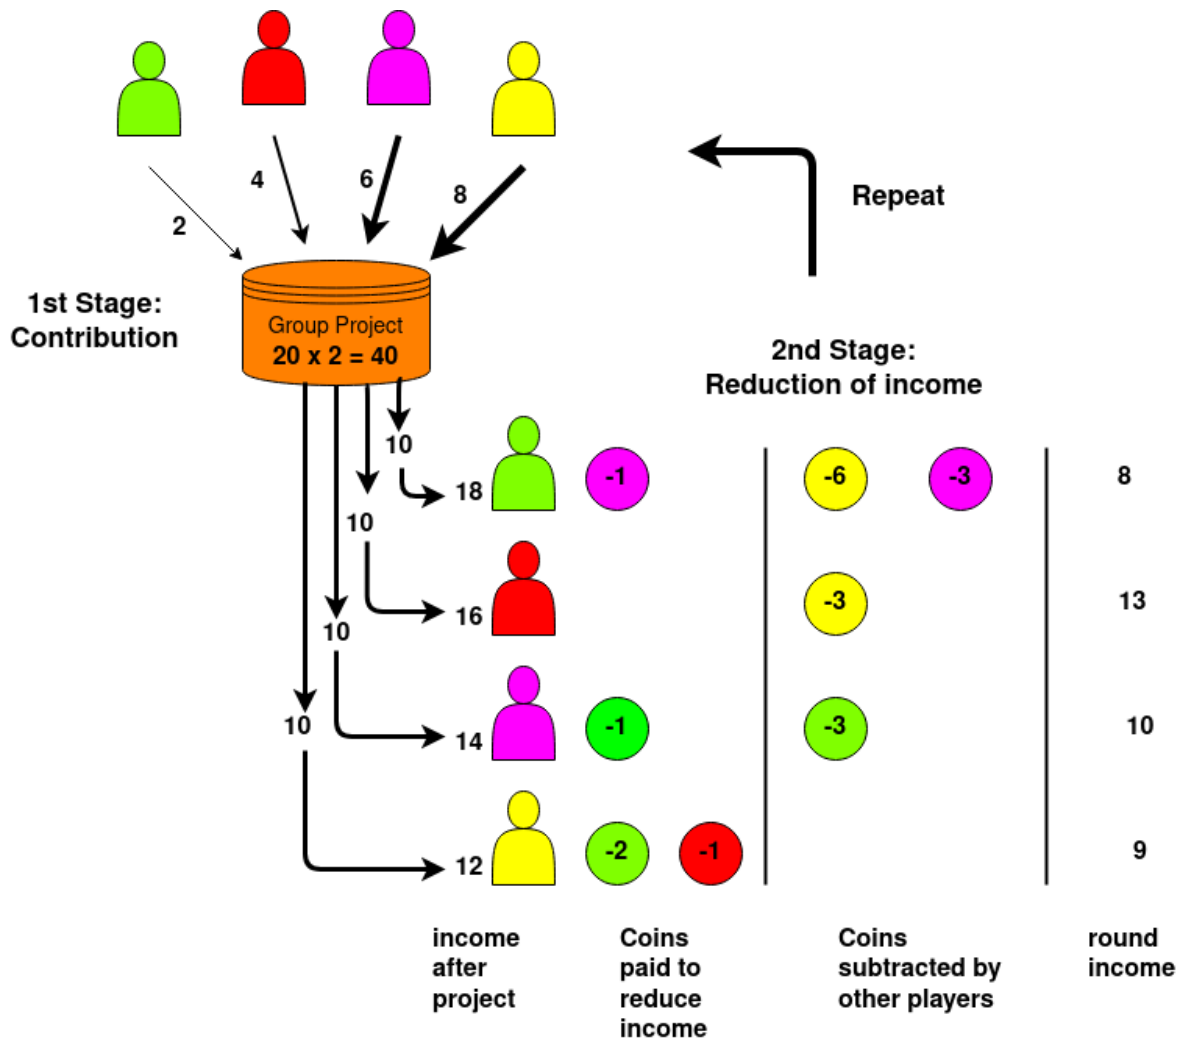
4
6
8
2

Repeat

1st Stage: Contribution

Group Project
20 x 2 = 40

2nd Stage: Reduction of income

10
10
10
10

18 -1 -6 -3 8
16 -3 13
14 -1 -3 10
12 -2 -1 9

income after project

Coins paid to reduce income

Coins subtracted by other players

round income